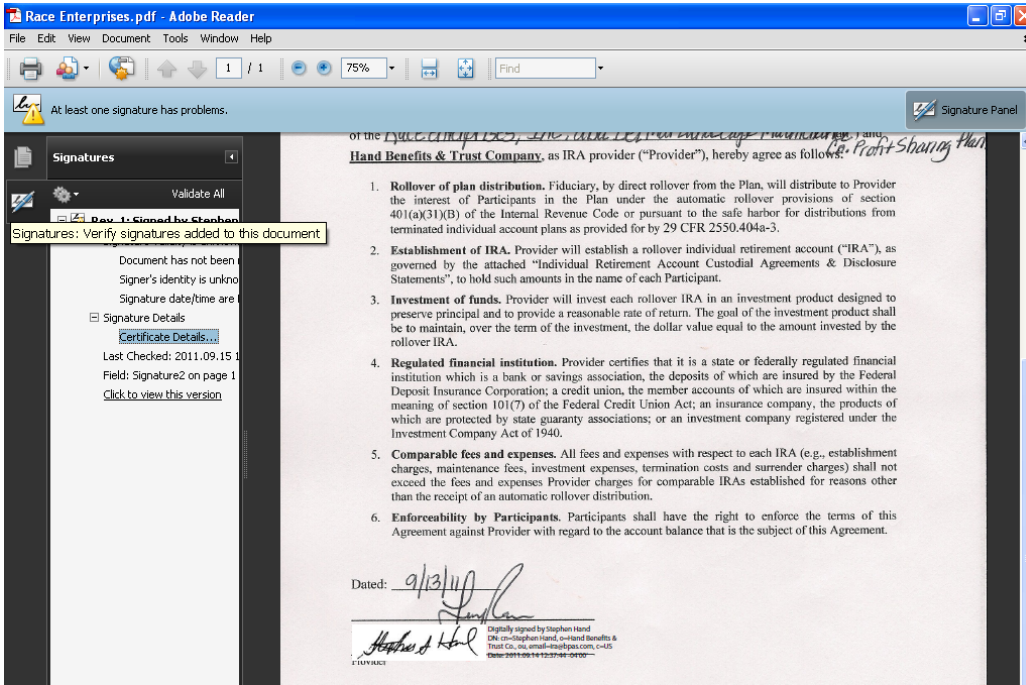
Race Enterprises.pdf - Adobe Reader

File Edit View Document Tools Window Help

1 / 1

75%

Find

At least one signature has problems.

Signature Panel

Signatures

Validate All

Rev. 1: Signed by Stephen

Signatures: Verify signatures added to this document

Document has not been

Signer's identity is unkno

Signature date/time are

Signature Details

Certificate Details...

Last Checked: 2011.09.15 1

Field: Signature2 on page 1

Click to view this version

of the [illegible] Co. Profit Sharing Plan and Hand Benefits & Trust Company, as IRA provider ("Provider"), hereby agree as follows:

1. Rollover of plan distribution. Fiduciary, by direct rollover from the Plan, will distribute to Provider the interest of Participants in the Plan under the automatic rollover provisions of section 401(a)(31)(B) of the Internal Revenue Code or pursuant to the safe harbor for distributions from terminated individual account plans as provided for by 29 CFR 2550.404a-3.

2. Establishment of IRA. Provider will establish a rollover individual retirement account ("IRA"), as governed by the attached "Individual Retirement Account Custodial Agreements & Disclosure Statements", to hold such amounts in the name of each Participant.

3. Investment of funds. Provider will invest each rollover IRA in an investment product designed to preserve principal and to provide a reasonable rate of return. The goal of the investment product shall be to maintain, over the term of the investment, the dollar value equal to the amount invested by the rollover IRA.

4. Regulated financial institution. Provider certifies that it is a state or federally regulated financial institution which is a bank or savings association, the deposits of which are insured by the Federal Deposit Insurance Corporation; a credit union, the member accounts of which are insured within the meaning of section 101(7) of the Federal Credit Union Act; an insurance company, the products of which are protected by state guaranty associations; or an investment company registered under the Investment Company Act of 1940.

5. Comparable fees and expenses. All fees and expenses with respect to each IRA (e.g., establishment charges, maintenance fees, investment expenses, termination costs and surrender charges) shall not exceed the fees and expenses Provider charges for comparable IRAs established for reasons other than the receipt of an automatic rollover distribution.

6. Enforceability by Participants. Participants shall have the right to enforce the terms of this Agreement against Provider with regard to the account balance that is the subject of this Agreement.

Dated: 9/13/11

Digitally signed by Stephen Hand
DN: cn=Stephen Hand, o=Hand Benefits & Trust Co, ou, email=ira@hbpas.com, c=US
Date: 2011.09.14 12:37:44 -04'00'

Provider